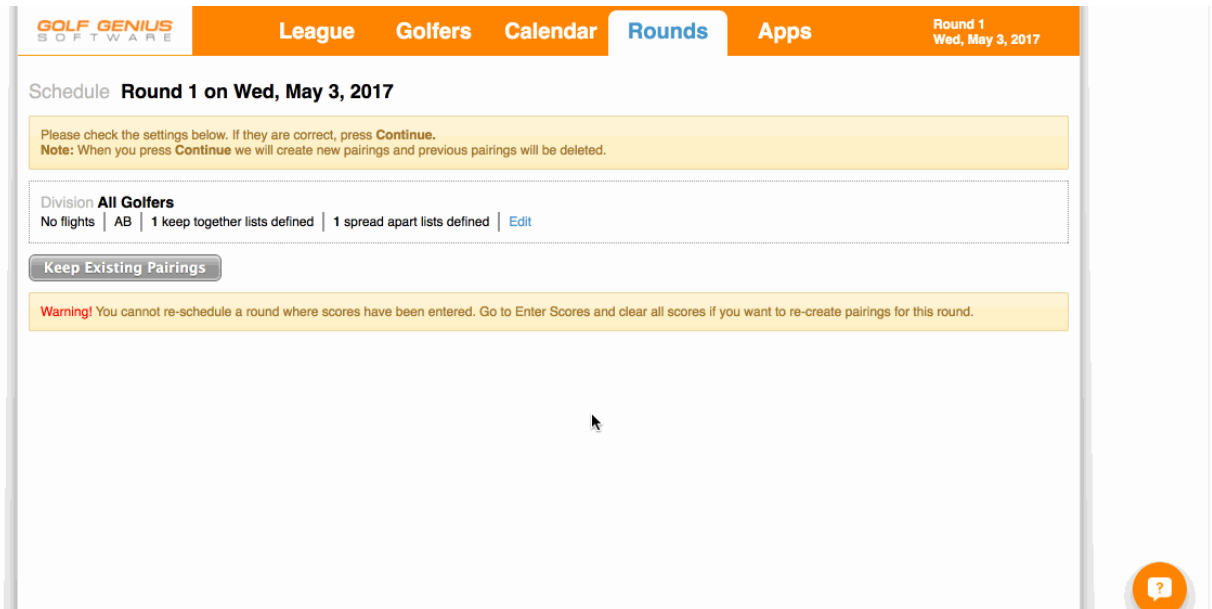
GOLF GENIUS
SOFTWARE

League | Golfers | Calendar | Rounds | Apps

Round 1
Wed, May 3, 2017

Schedule Round 1 on Wed, May 3, 2017

Please check the settings below. If they are correct, press Continue.
Note: When you press Continue we will create new pairings and previous pairings will be deleted.

Division All Golfers
No flights | AB | 1 keep together lists defined | 1 spread apart lists defined | Edit

Keep Existing Pairings

Warning! You cannot re-schedule a round where scores have been entered. Go to Enter Scores and clear all scores if you want to re-create pairings for this round.

?